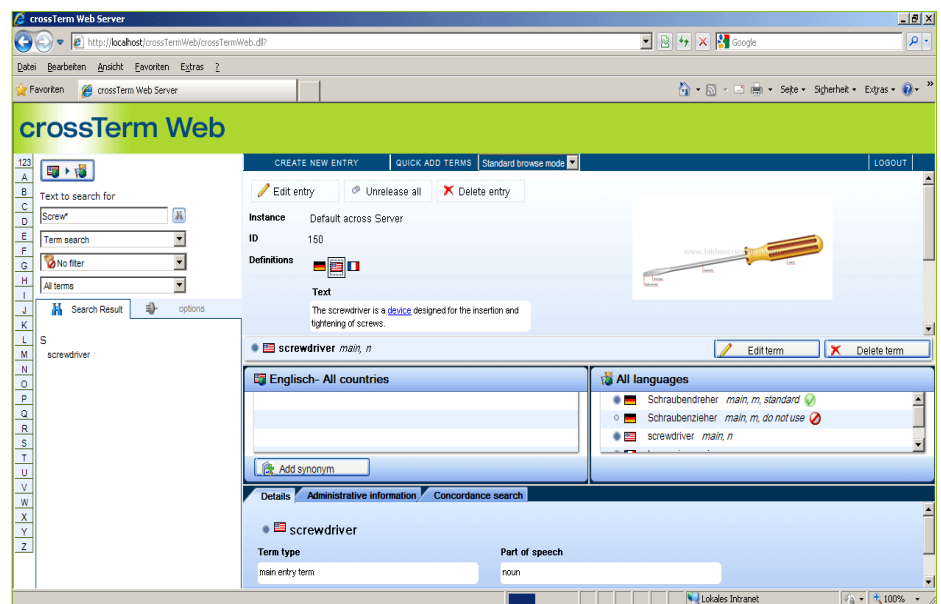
crossTerm Web Server

http://localhost/crossTermWeb/crossTermWeb.dll?

Google

Datei Bearbeiten Ansicht Favoriten Extras ?

Favoriten crossTerm Web Server

Seite ▾ Sicherheit ▾ Extras ▾

crossTerm Web

123
A
B
C
D
E
F
G
H
I
J
K
L
M
N
O
P
Q
R
S
T
U
V
W
X
Y
Z

Text to search for

Screw*

Term search

No filter

All terms

Search Result

options

S

screwdriver

CREATE NEW ENTRY | QUICK ADD TERMS | Standard browse mode | LOGOUT

Edit entry | Unrelease all | Delete entry

Instance Default across Server

ID 150

Definitions

Text

The screwdriver is a device designed for the insertion and tightening of screws.

screwdriver main, n

Edit term | Delete term

Englisch- All countries

Add synonym

All languages

Schraubendreher main, m, standard

Schraubenzieher main, m, do not use

screwdriver main, n

Details | Administrative information | Concordance search

screwdriver

Term type

main entry term

Part of speech

noun

Lokales Intranet

100%